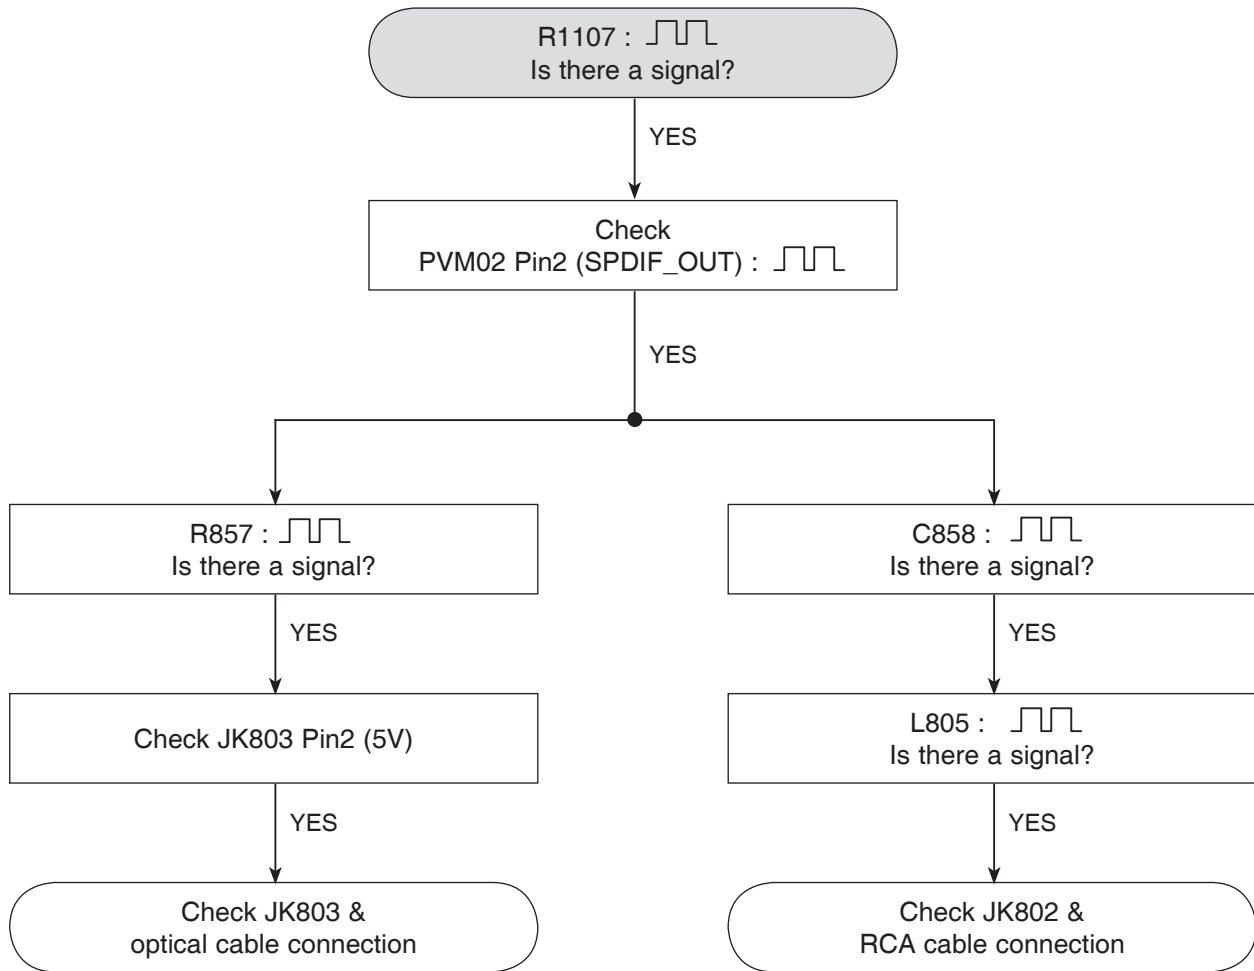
R1107 :
Is there a signal?

YES

Check
PVM02 Pin2 (SPDIF_OUT) :

YES

R857 :
Is there a signal?

YES

Check JK803 Pin2 (5V)

YES

Check JK803 &
optical cable connection

C858 :
Is there a signal?

YES

L805 :
Is there a signal?

YES

Check JK802 &
RCA cable connection